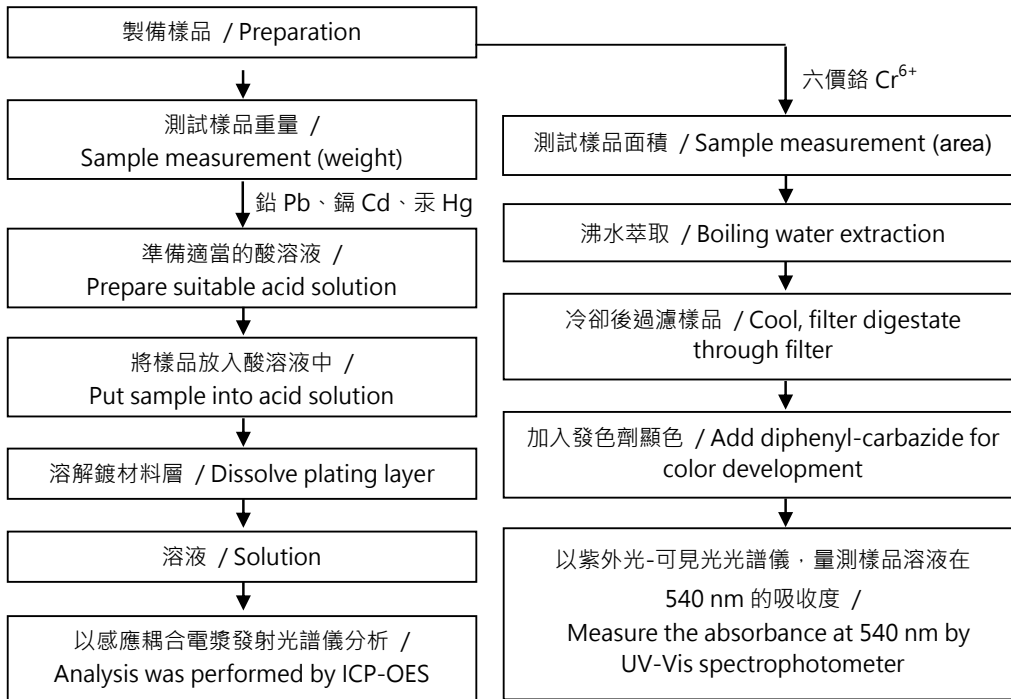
製備樣品 / Preparation

六價鉻 $Cr^{6+}$

測試樣品重量 / Sample measurement (weight)

鉛 Pb、鎘 Cd、汞 Hg

準備適當的酸溶液 / Prepare suitable acid solution

將樣品放入酸溶液中 / Put sample into acid solution

溶解鍍材料層 / Dissolve plating layer

溶液 / Solution

以感應耦合電漿發射光譜儀分析 / Analysis was performed by ICP-OES

測試樣品面積 / Sample measurement (area)

沸水萃取 / Boiling water extraction

冷卻後過濾樣品 / Cool, filter digestate through filter

加入發色劑顯色 / Add diphenyl-carbazide for color development

以紫外光-可見光光譜儀，量測樣品溶液在 540 nm 的吸收度 / Measure the absorbance at 540 nm by UV-Vis spectrophotometer